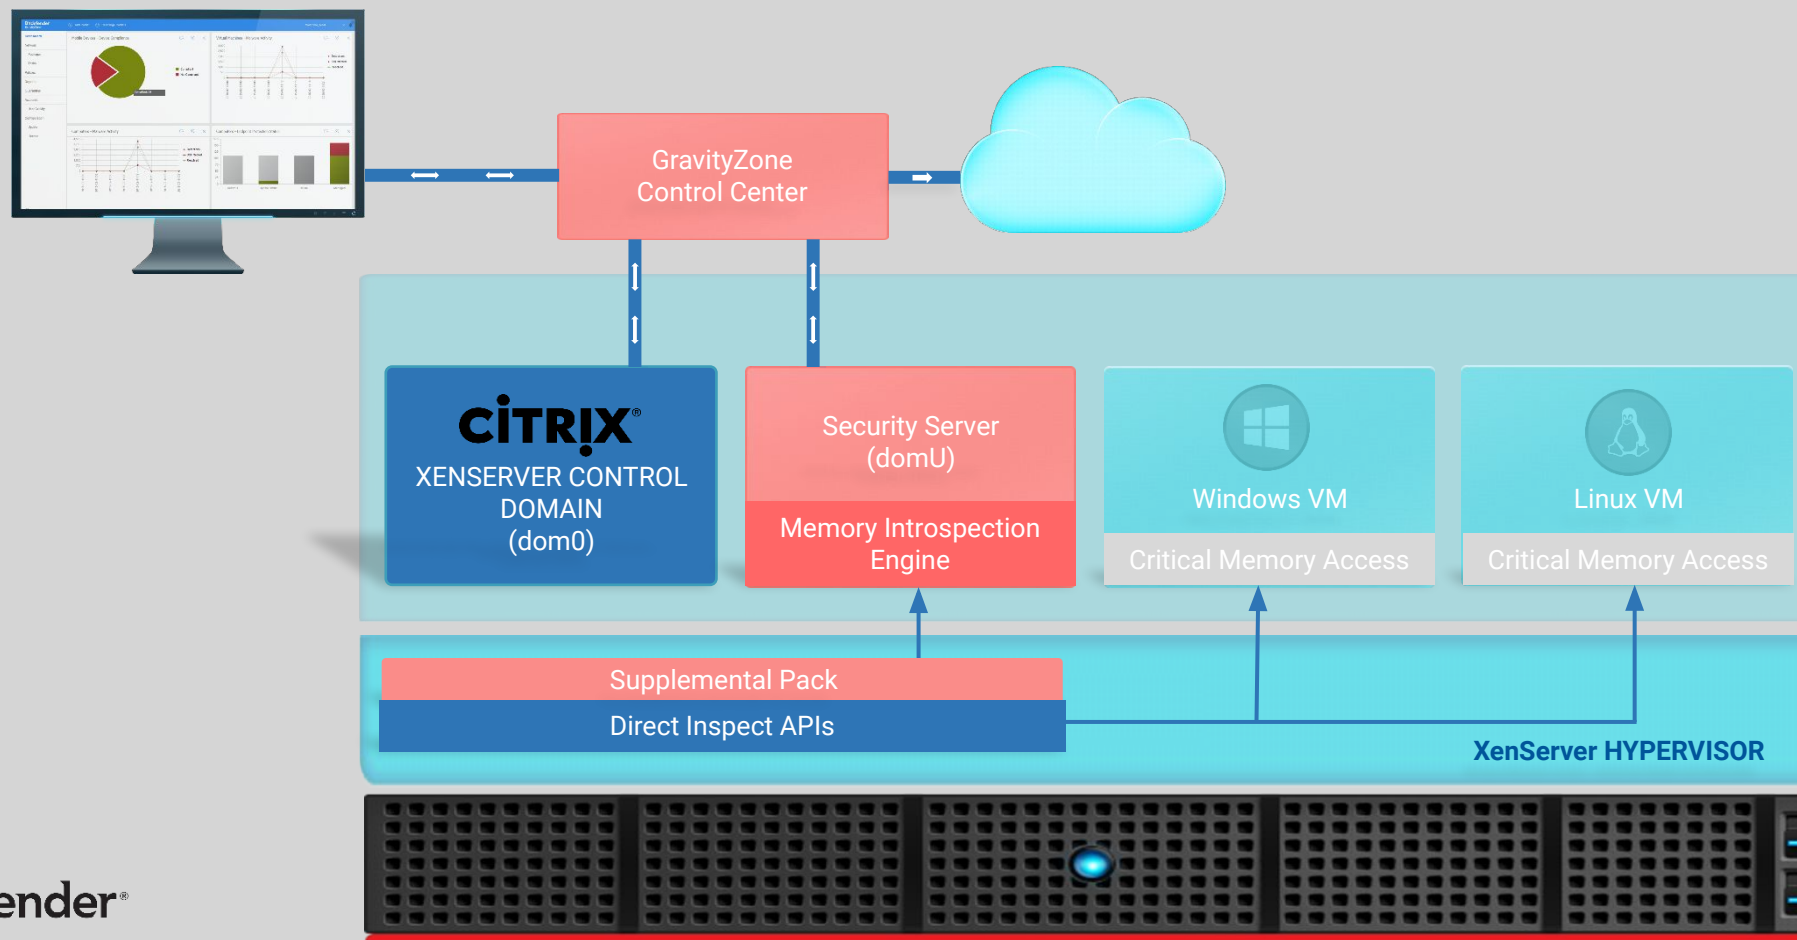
GravityZone Control Center

CITRIX®
XENSERVER CONTROL DOMAIN (dom0)

Security Server (domU)

Memory Introspection Engine

Windows VM

Critical Memory Access

Linux VM

Critical Memory Access

Supplemental Pack

Direct Inspect APIs

XenServer HYPERVISOR

ender®